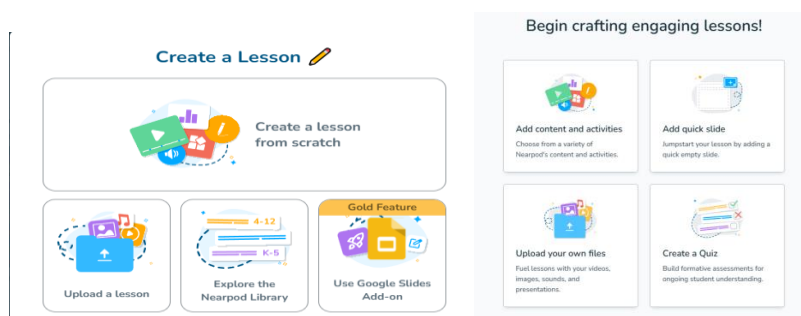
Create a Lesson

Create a lesson from scratch

Upload a lesson

4-12

K-5

Explore the Nearpod Library

Gold Feature

Use Google Slides Add-on

Begin crafting engaging lessons!

Add content and activities
Choose from a variety of Nearpod's content and activities.

Add quick slide
Jumpstart your lesson by adding a quick empty slide.

Upload your own files
Fuel lessons with your videos, images, sounds, and presentations.

Create a Quiz
Build formative assessments for ongoing student understanding.